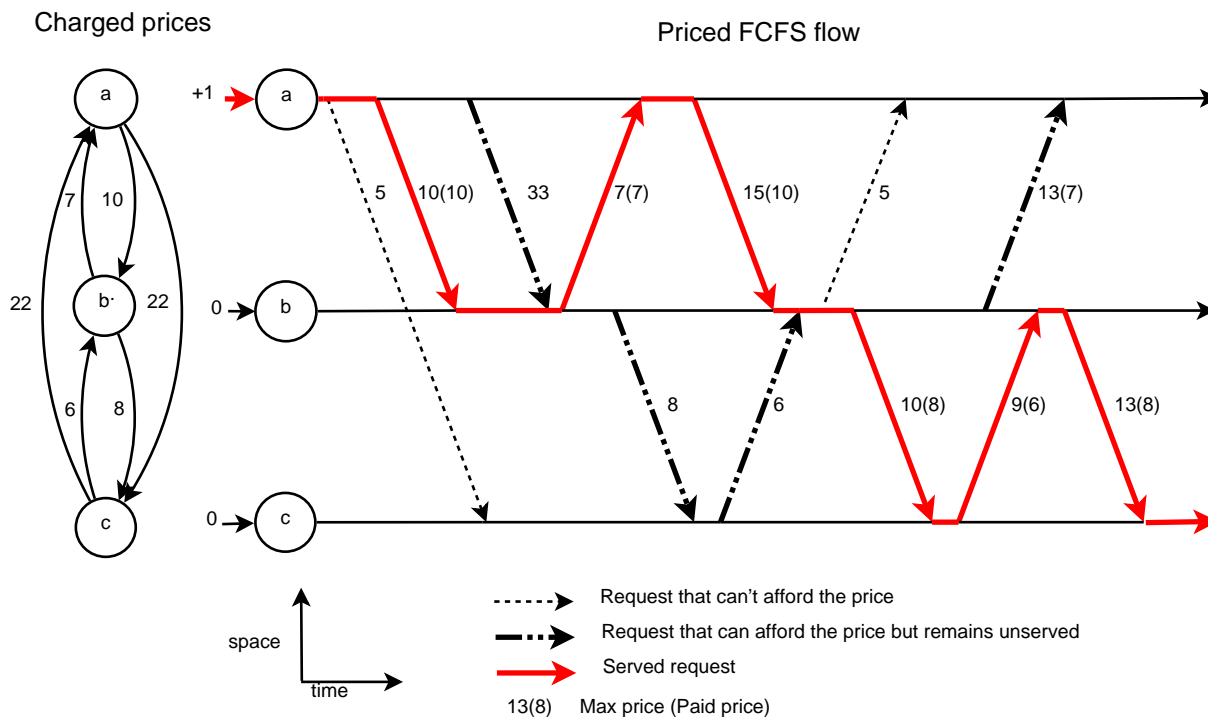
Charged prices

a

7
10

22
b
22

6
8

c

Priced FCFS flow

+1 a

0 b

0 c

5
10(10)
33
7(7)
15(10)
5
13(7)

8
6
10(8)
9(6)
13(8)

space

time

Request that can't afford the price

Request that can afford the price but remains unserved

Served request

13(8) Max price (Paid price)